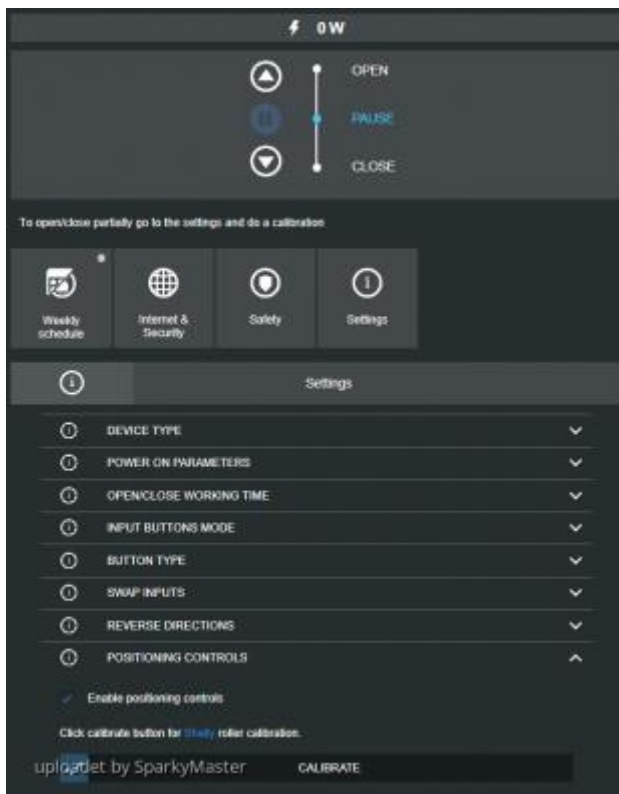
0W

OPEN
PAUSE
CLOSE

To open/close partially go to the settings and do a calibration

Weekly schedule
Internet & Security
Safety
Settings

Settings

DEVICE TYPE
POWER ON PARAMETERS
OPEN/CLOSE WORKING TIME
INPUT BUTTONS MODE
BUTTON TYPE
SWAP INPUTS
REVERSE DIRECTIONS
POSITIONING CONTROLS

Enable positioning controls

Click calibrate button for Shelly roller calibration.

uploaded by SparkyMaster
CALIBRATE